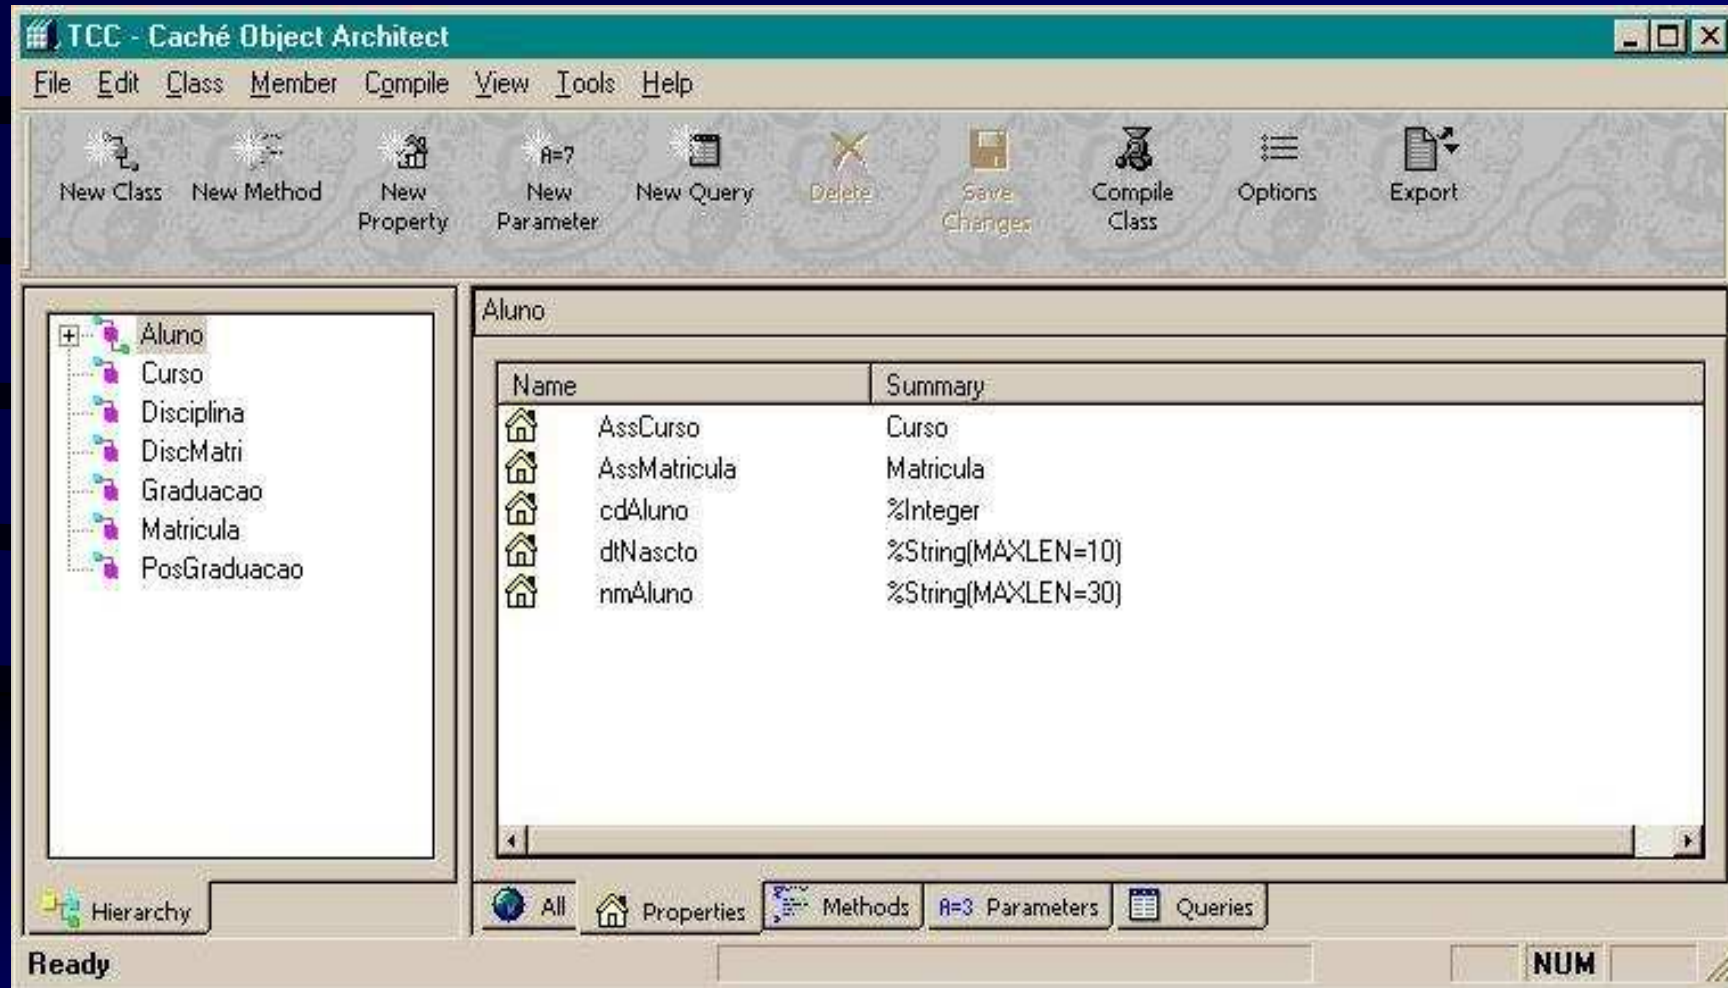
TCC - Caché Object Architect

File Edit Class Member Compile View Tools Help

New Class New Method New Property A=7 New Parameter New Query Delete Save Changes Compile Class Options Export

Aluno
Curso
Disciplina
DiscMatri
Graduacao
Matricula
PosGraduacao

Hierarchy

Aluno

| Name | Summary |
|---|---|
| AssCurso | Curso |
| AssMatricula | Matricula |
| cdAluno | %Integer |
| dtNascto | %String(MAXLEN=10) |
| nmAluno | %String(MAXLEN=30) |

All Properties Methods A=3 Parameters Queries

Ready NUM